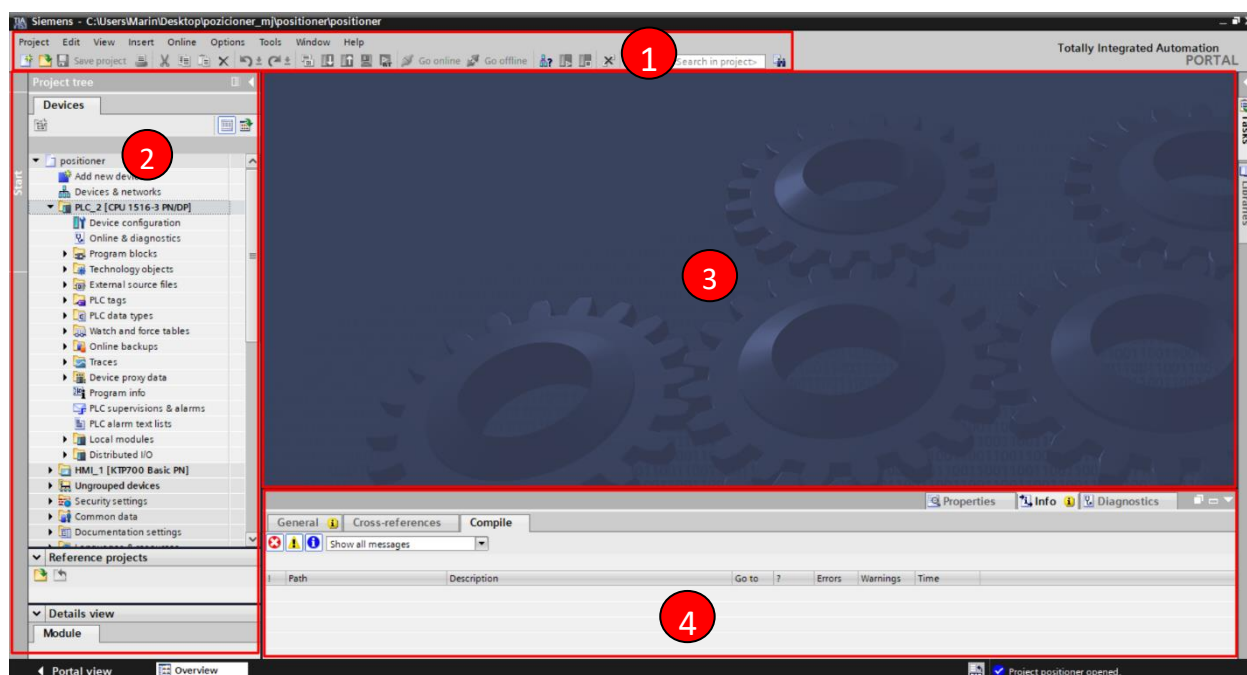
Siemens - C:\Users\Marin\Desktop\pozicioner_mj\positioner\positioner

Project Edit View Insert Online Options Tools Window Help

Save project Go online Go offline Search in project>

1

Totally Integrated Automation
PORTAL

Project tree

Devices

Start

2

positioner
Add new devi
Devices & networks
PLC_2 [CPU 1516-3 PN/DP]
Device configuration
Online & diagnostics
Program blocks
Technology objects
External source files
PLC tags
PLC data types
Watch and force tables
Online backups
Traces
Device proxy data
Program info
PLC supervisions & alarms
PLC alarm text lists
Local modules
Distributed I/O
HMI_1 [KTP700 Basic PN]
Ungrouped devices
Security settings
Common data
Documentation settings

Reference projects

Details view

Module

3

Tasks

Libraries

Properties Info Diagnostics

General Cross-references Compile

Show all messages

| ! | Path | Description | Go to | ? | Errors | Warnings | Time |
|---|---|---|---|---|---|---|---|

4

Portal view Overview

Project positioner opened.